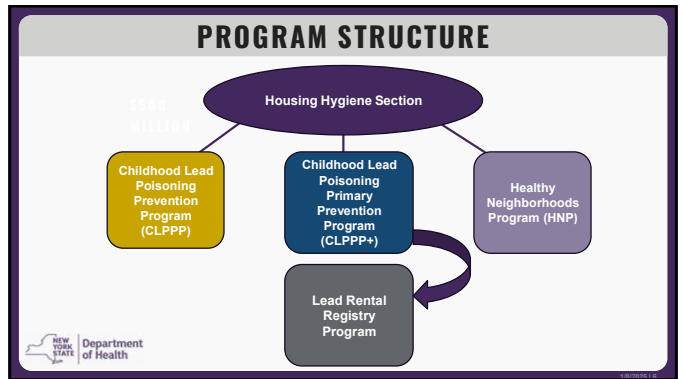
PROGRAM STRUCTURE

Housing Hygiene Section

$500 MILLION

Childhood Lead Poisoning Prevention Program (CLPPP)

Childhood Lead Poisoning Primary Prevention Program (CLPPP+)

Healthy Neighborhoods Program (HNP)

Lead Rental Registry Program

NEW YORK STATE Department of Health

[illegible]